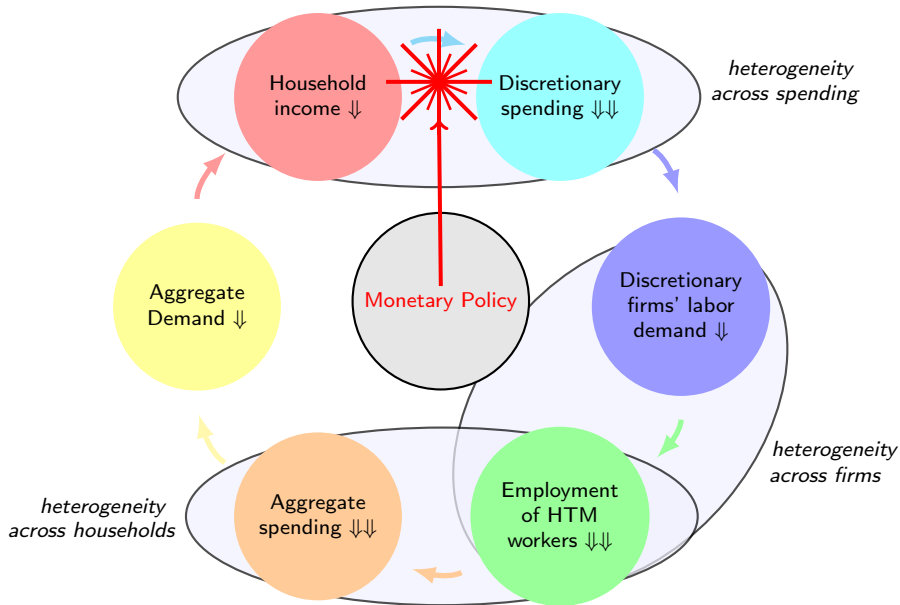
Household income $\Downarrow$

Discretionary spending $\Downarrow\Downarrow$

heterogeneity across spending

Monetary Policy

Aggregate Demand $\Downarrow$

Discretionary firms' labor demand $\Downarrow$

heterogeneity across firms

Employment of HTM workers $\Downarrow\Downarrow$

Aggregate spending $\Downarrow\Downarrow$

heterogeneity across households